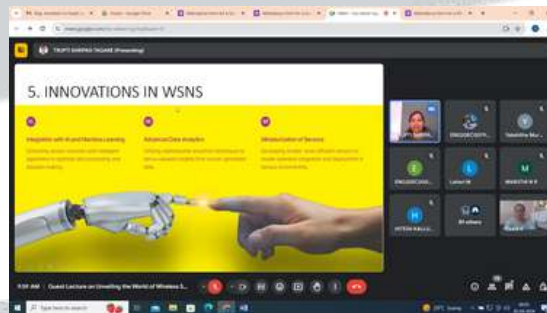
TRUPTI SHRIPAD TAGARE (Presenting)

5. INNOVATIONS IN WSNS

Integration with AI and Machine Learning

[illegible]

Advanced Data Analytics

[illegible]

Miniaturization of Sensors

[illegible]

ENGGBCSITY...

Yakshitha Mur...

ENGGBCSAIE...

Latha HR

MAHESH N R

HITESH KALLU...

89 others

11:01 AM | Guest Lecture on Unveiling the World of Wireless S...

Type here to search